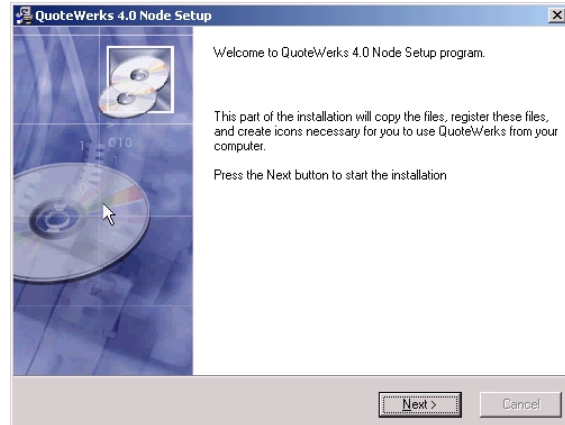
QuoteWerks 4.0 Node Setup

Welcome to QuoteWerks 4.0 Node Setup program.

This part of the installation will copy the files, register these files, and create icons necessary for you to use QuoteWerks from your computer.

Press the Next button to start the installation

Next >

Cancel